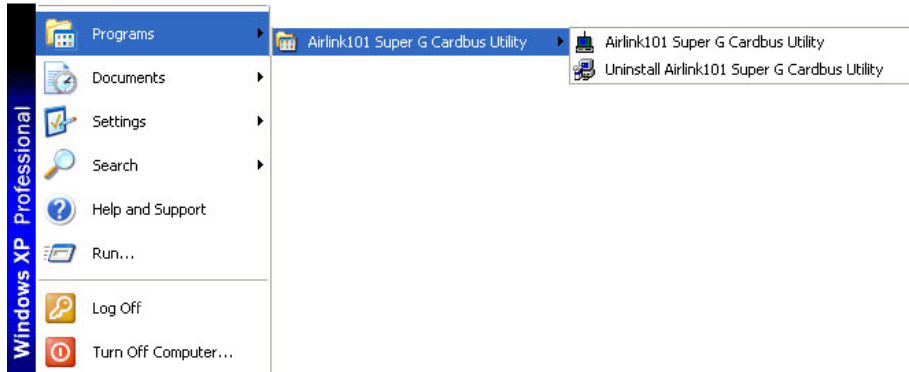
Windows XP Professional

Programs
Documents
Settings
Search
Help and Support
Run...
Log Off
Turn Off Computer...

Airlink101 Super G Cardbus Utility

Airlink101 Super G Cardbus Utility
Uninstall Airlink101 Super G Cardbus Utility